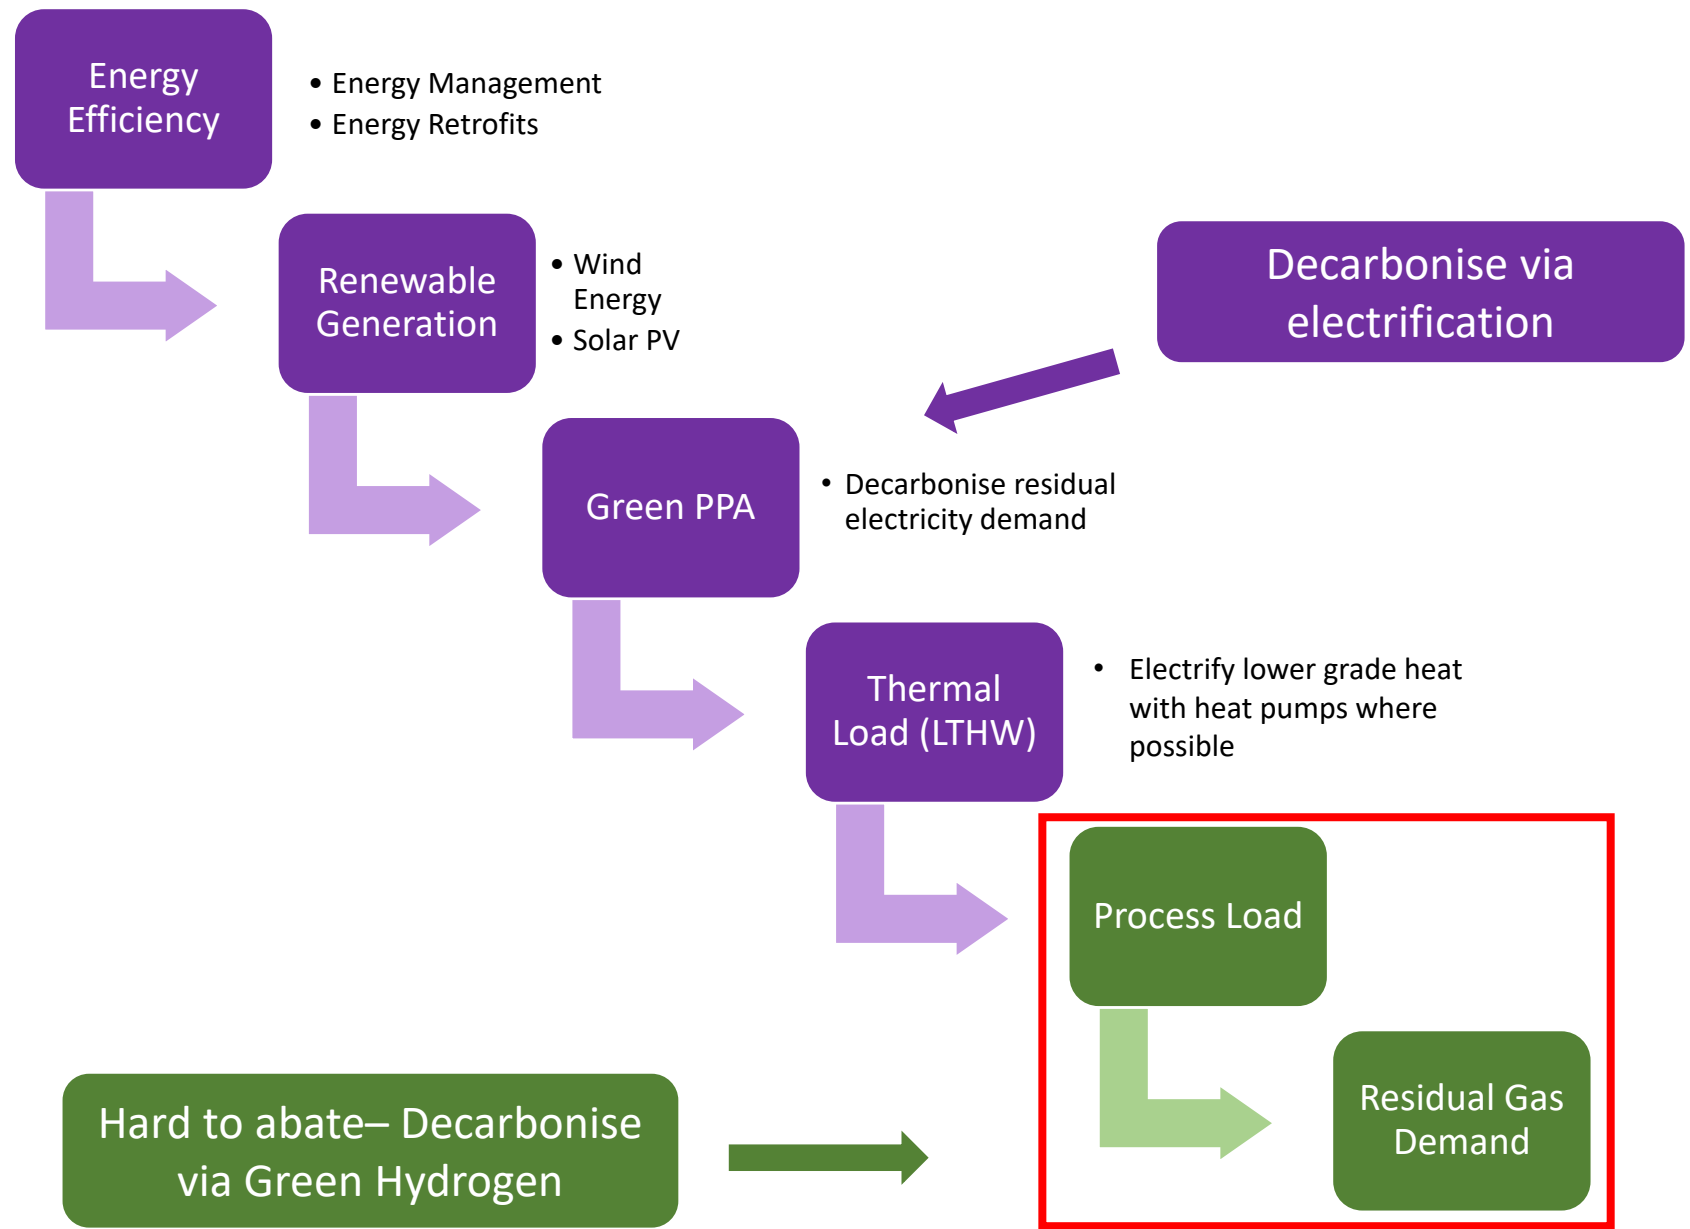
Energy Efficiency

• Energy Management
• Energy Retrofits

Renewable Generation

• Wind Energy
• Solar PV

Decarbonise via electrification

Green PPA

• Decarbonise residual electricity demand

Thermal Load (LTHW)

• Electrify lower grade heat with heat pumps where possible

Process Load

Residual Gas Demand

Hard to abate– Decarbonise via Green Hydrogen